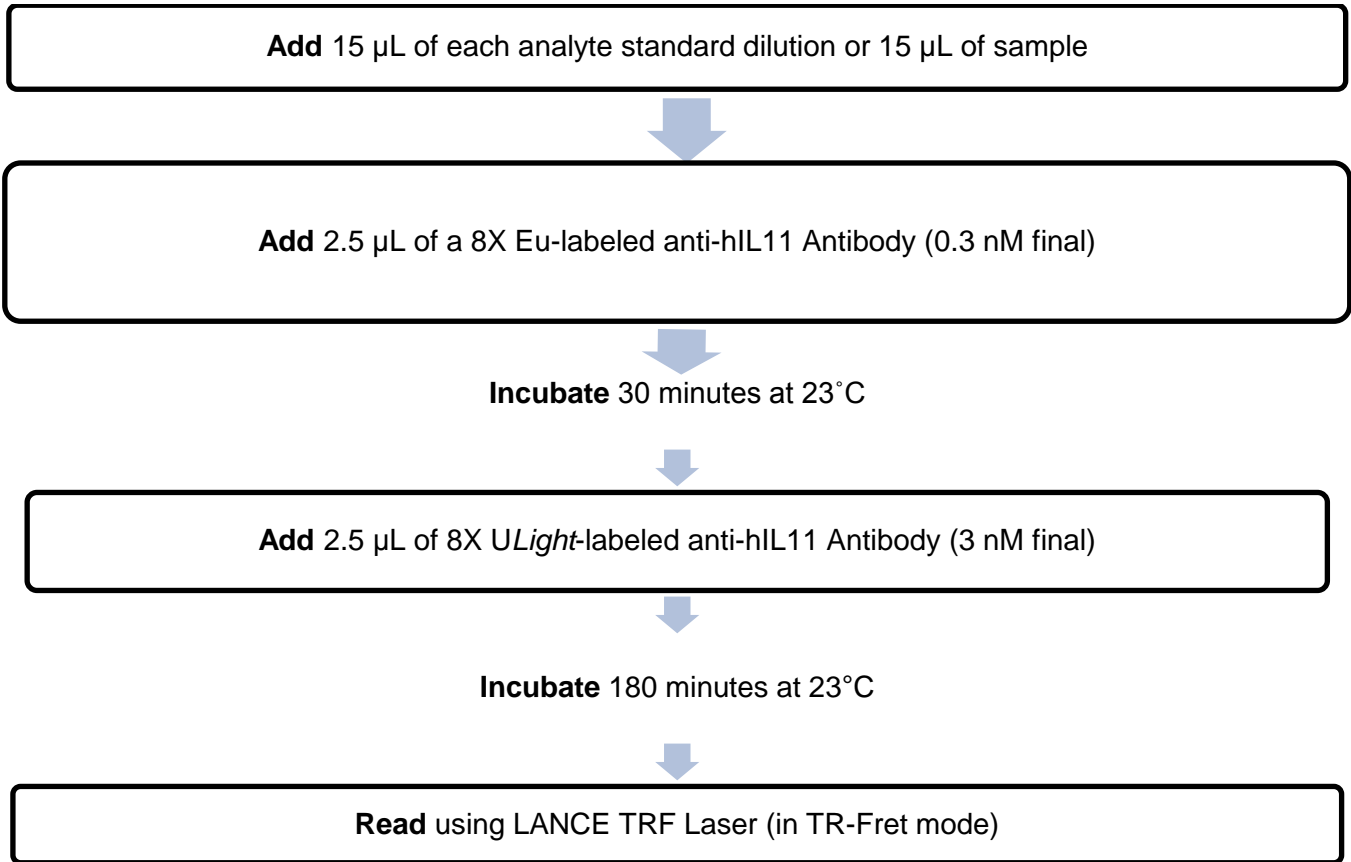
**Add** 15 µL of each analyte standard dilution or 15 µL of sample

**Add** 2.5 µL of a 8X Eu-labeled anti-hIL11 Antibody (0.3 nM final)

**Incubate** 30 minutes at 23˚C

**Add** 2.5 µL of 8X U*Light*-labeled anti-hIL11 Antibody (3 nM final)

**Incubate** 180 minutes at 23°C

**Read** using LANCE TRF Laser (in TR-Fret mode)